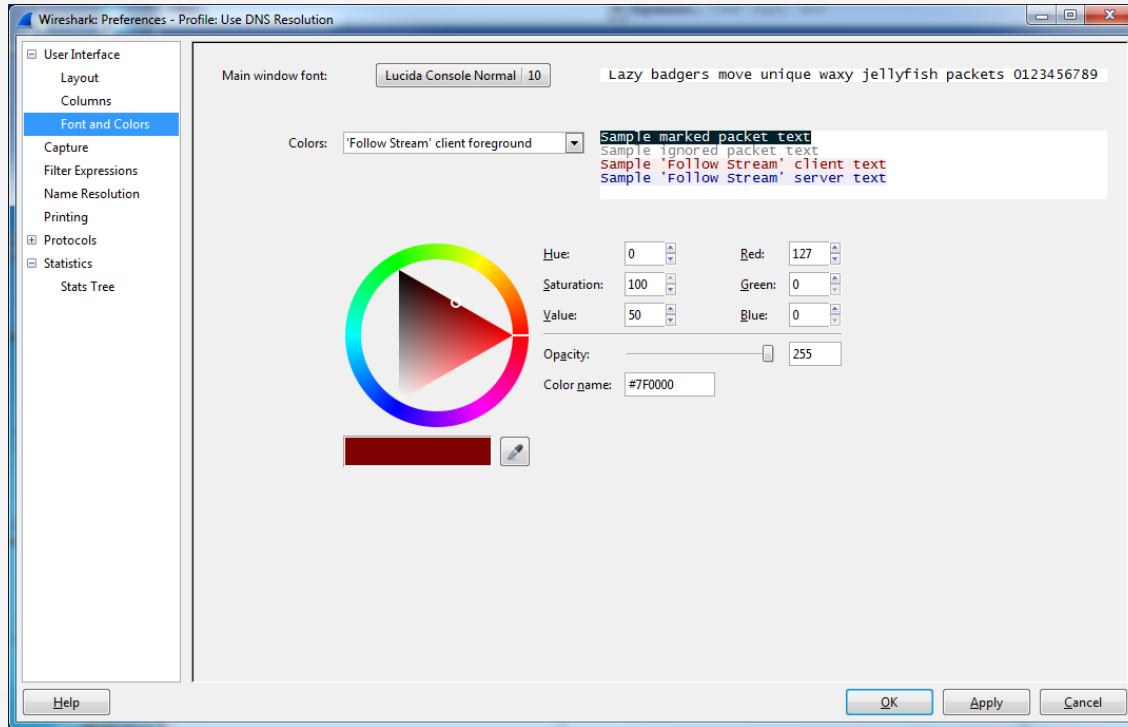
Wireshark: Preferences - Profile: Use DNS Resolution

User Interface
Layout
Columns
Font and Colors
Capture
Filter Expressions
Name Resolution
Printing
Protocols
Statistics
Stats Tree

Main window font: Lucida Console Normal 10
Lazy badgers move unique waxy jellyfish packets 0123456789

Colors: 'Follow Stream' client foreground
Sample marked packet text
Sample ignored packet text
Sample 'Follow Stream' client text
Sample 'Follow Stream' server text

Hue: 0
Saturation: 100
Value: 50
Red: 127
Green: 0
Blue: 0
Opacity: 255
Color name: #7F0000

Help
OK
Apply
Cancel